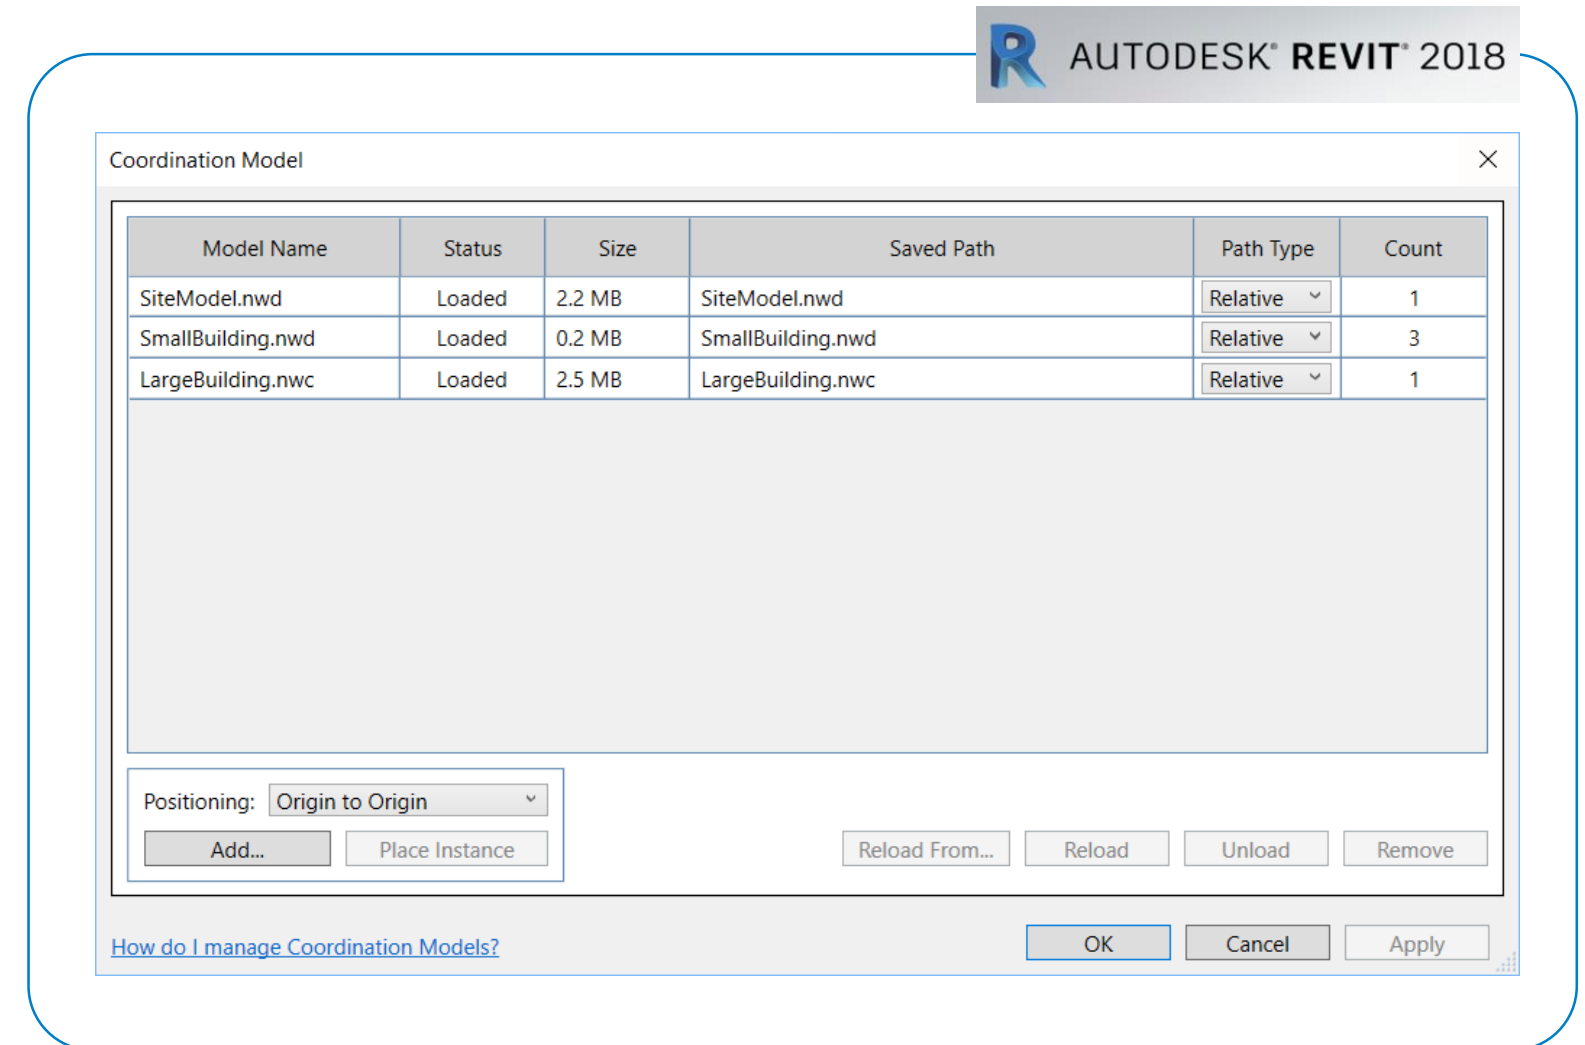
AUTODESK® REVIT® 2018

Coordination Model

| Model Name | Status | Size | Saved Path | Path Type | Count |
|---|---|---|---|---|---|
| SiteModel.nwd | Loaded | 2.2 MB | SiteModel.nwd | Relative | 1 |
| SmallBuilding.nwd | Loaded | 0.2 MB | SmallBuilding.nwd | Relative | 3 |
| LargeBuilding.nwc | Loaded | 2.5 MB | LargeBuilding.nwc | Relative | 1 |

Positioning: Origin to Origin

Add...

Place Instance

Reload From...

Reload

Unload

Remove

How do I manage Coordination Models?

OK

Cancel

Apply